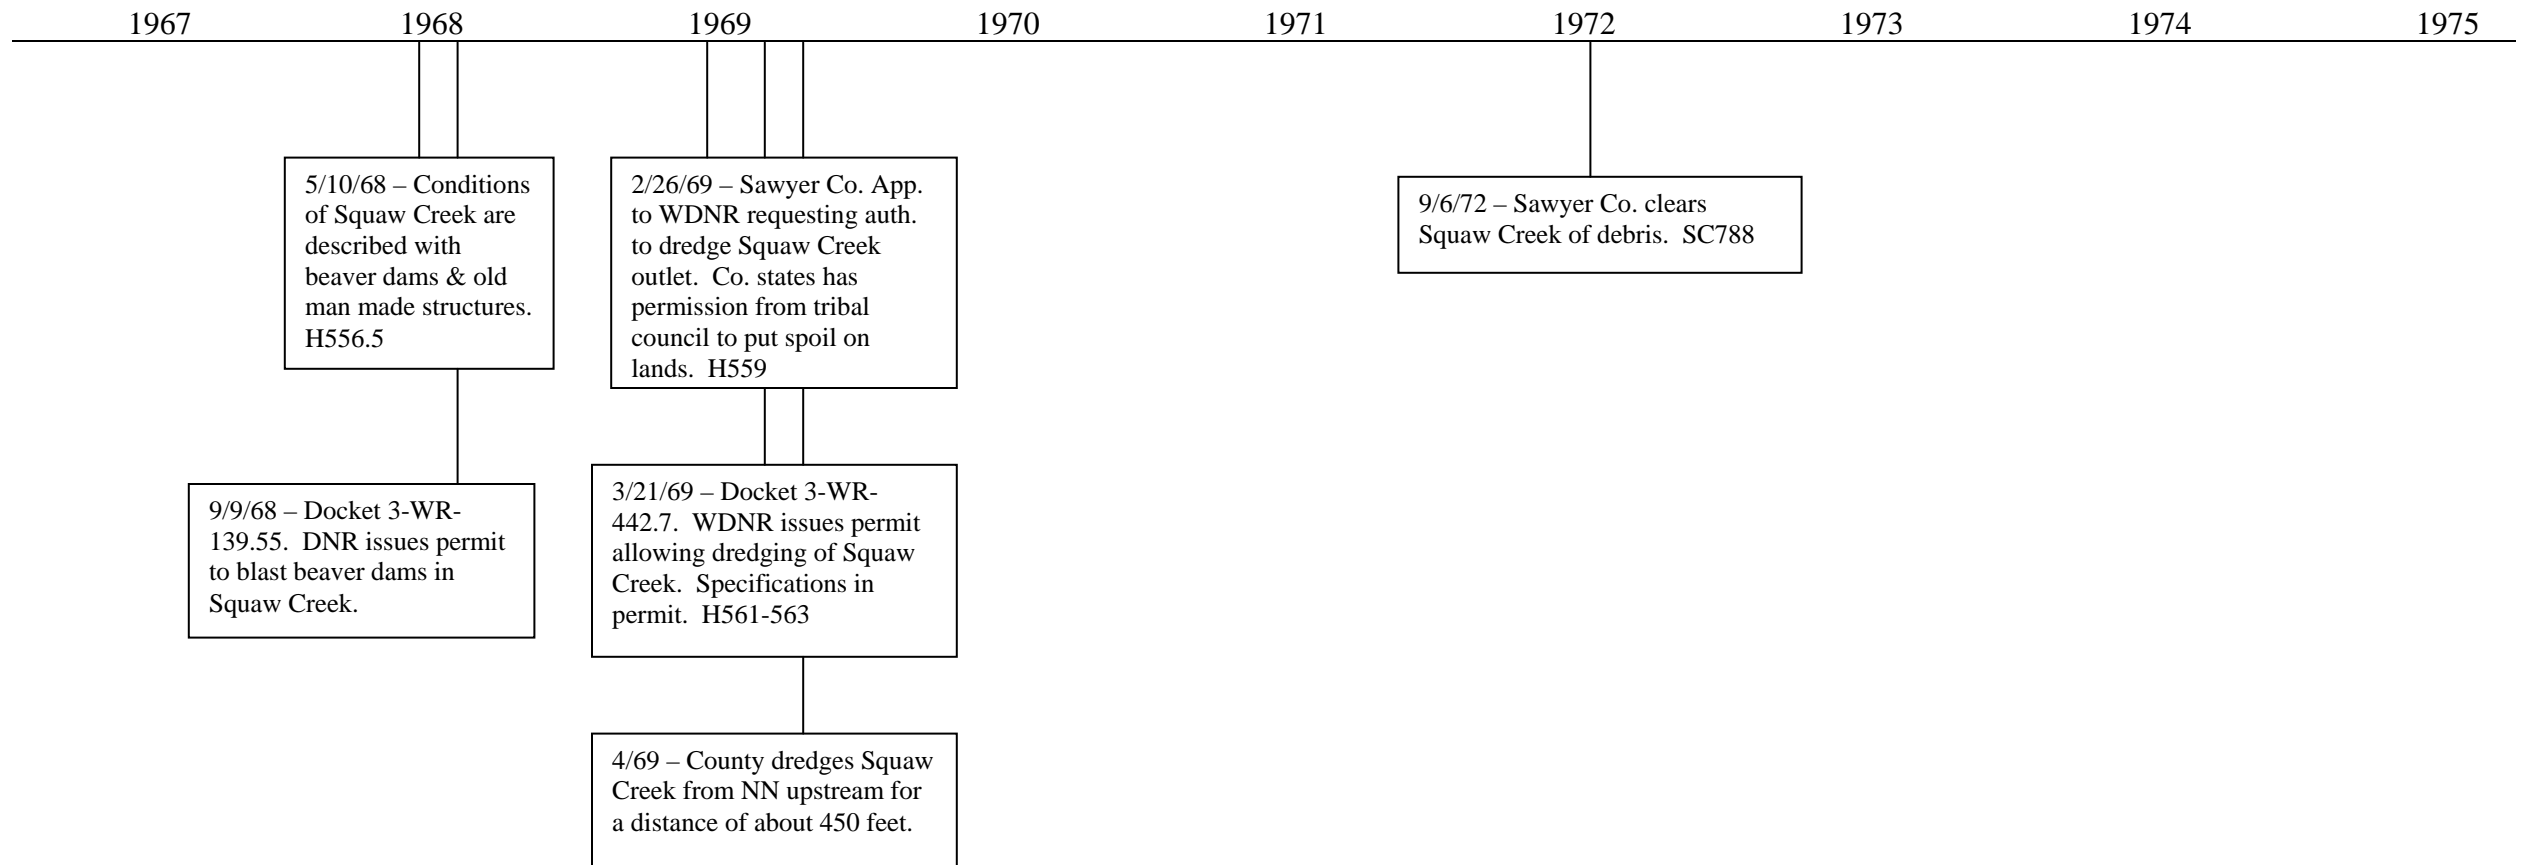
1967 1968 1969 1970 1971 1972 1973 1974 1975

5/10/68 – Conditions of Squaw Creek are described with beaver dams & old man made structures. H556.5

9/9/68 – Docket 3-WR-139.55. DNR issues permit to blast beaver dams in Squaw Creek.

2/26/69 – Sawyer Co. App. to WDNR requesting auth. to dredge Squaw Creek outlet. Co. states has permission from tribal council to put spoil on lands. H559

3/21/69 – Docket 3-WR-442.7. WDNR issues permit allowing dredging of Squaw Creek. Specifications in permit. H561-563

4/69 – County dredges Squaw Creek from NN upstream for a distance of about 450 feet.

9/6/72 – Sawyer Co. clears Squaw Creek of debris. SC788